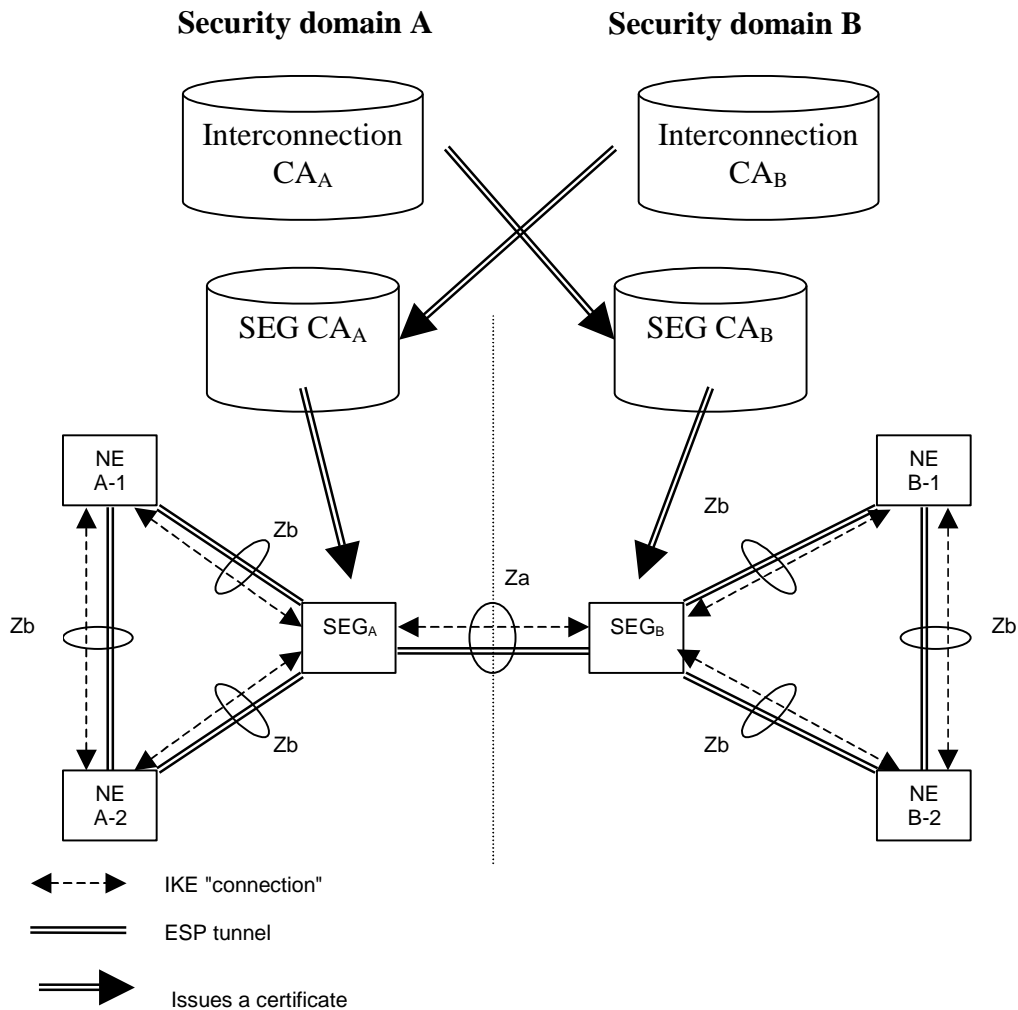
Security domain A

Security domain B

Interconnection $CA_A$

Interconnection $CA_B$

SEG $CA_A$

SEG $CA_B$

NE A-1

NE B-1

Zb

Zb

Za

Zb

$SEG_A$

$SEG_B$

Zb

Zb

Zb

NE A-2

NE B-2

IKE "connection"

ESP tunnel

Issues a certificate